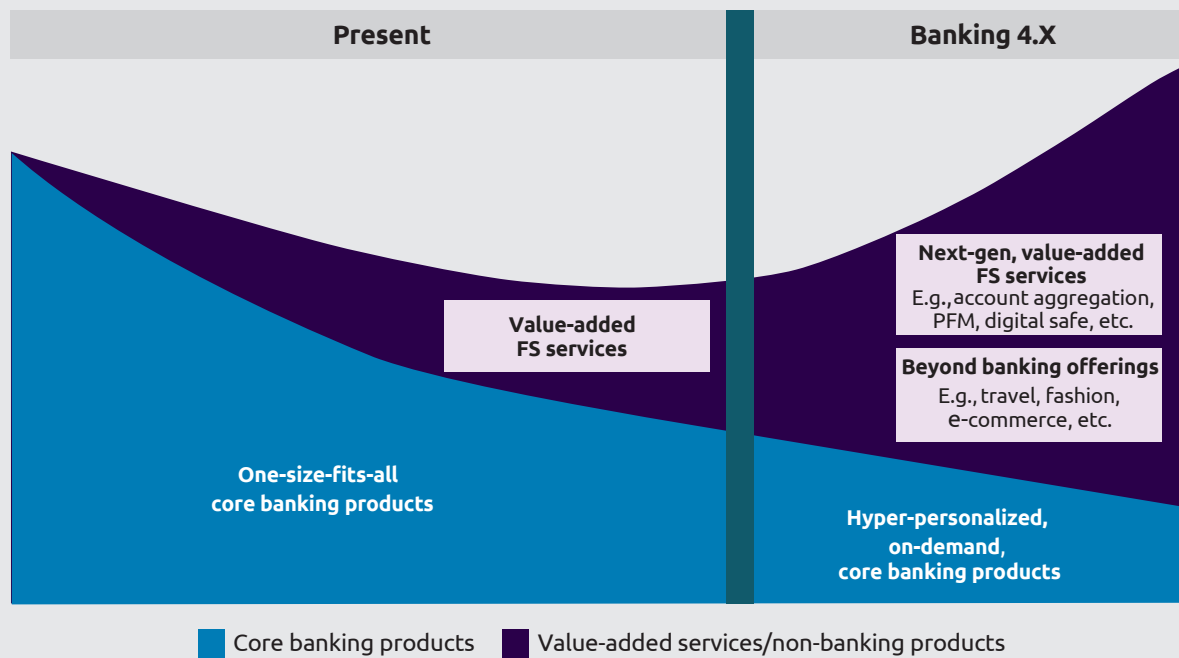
Present

Banking 4.X

Value-added FS services

Next-gen, value-added FS services
E.g., account aggregation, PFM, digital safe, etc.

Beyond banking offerings
E.g., travel, fashion, e-commerce, etc.

One-size-fits-all core banking products

Hyper-personalized, on-demand, core banking products

Core banking products Value-added services/non-banking products